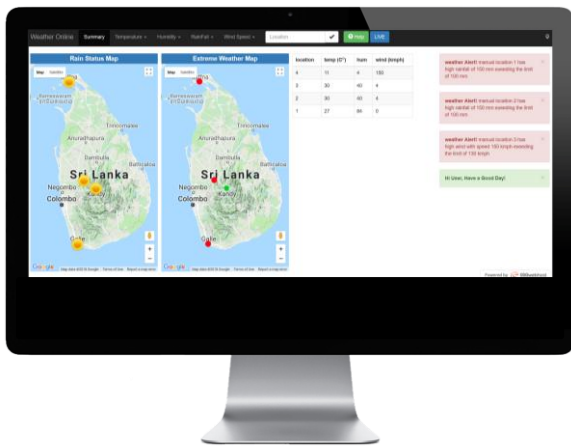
Weather Online Summary Temperature Humidity RainFall Wind Speed Location Help Live

Rain Status Map

Map Satellite

Jaffna

Trincomalee

Anuradhapura

Dambulla

Sri Lanka

Negombo

Kandy

Colombo

Galle

Google

Extreme Weather Map

Map Satellite

Jaffna

Trincomalee

Anuradhapura

Dambulla

Sri Lanka

Negombo

Colombo

Galle

Google

| location | temp (C°) | hum | wind (kmph) |
|---|---|---|---|
| 4 | 11 | 4 | 150 |
| 3 | 30 | 40 | 4 |
| 2 | 30 | 40 | 4 |
| 1 | 27 | 86 | 0 |

weather Alert! manual location 1 has high rainfall of 150 mm exeeding the limit of 100 mm

weather Alert! manual location 2 has high rainfall of 150 mm exeeding the limit of 100 mm

weather Alert! manual location 3 has high wind with speed 150 kmph exeeding the limit of 130 kmph

Hi User, Have a Good Day!

Powered by